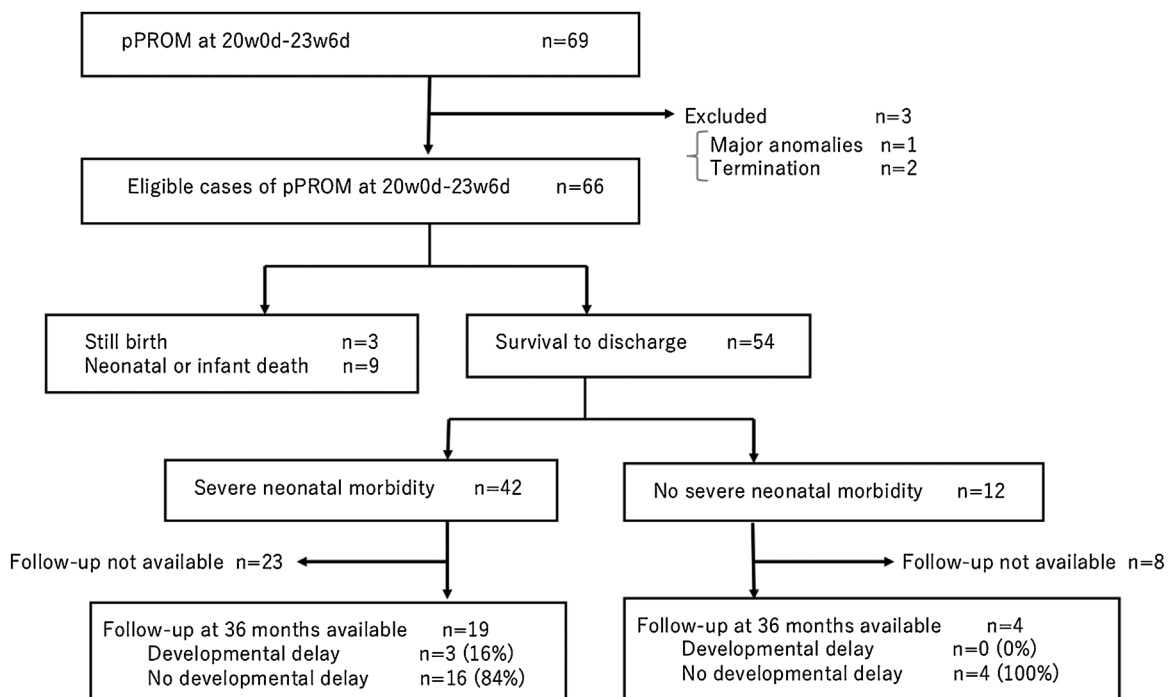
pPROM at 20w0d-23w6d n=69

Excluded n=3
Major anomalies n=1
Termination n=2

Eligible cases of pPROM at 20w0d-23w6d n=66

Still birth n=3
Neonatal or infant death n=9

Survival to discharge n=54

Severe neonatal morbidity n=42

No severe neonatal morbidity n=12

Follow-up not available n=23

Follow-up not available n=8

Follow-up at 36 months available n=19
Developmental delay n=3 (16%)
No developmental delay n=16 (84%)

Follow-up at 36 months available n=4
Developmental delay n=0 (0%)
No developmental delay n=4 (100%)